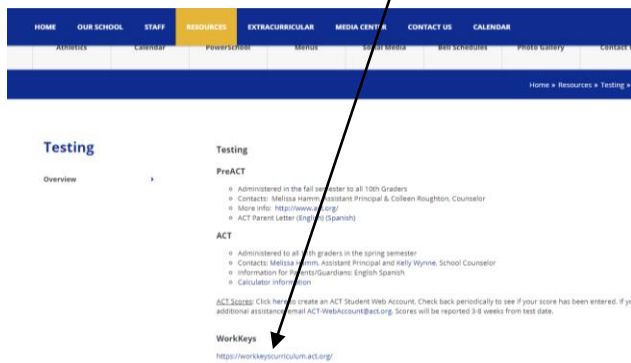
HOME OUR SCHOOL STAFF RESOURCES EXTRACURRICULAR MEDIA CENTER CONTACT US CALENDAR

Athletics Calendar PowerSchool Menus Social Media Bell Schedules Photo Gallery Contact

Home » Resources » Testing »

Testing

Overview ›

Testing

PreACT

Administered in the fall semester to all 10th Graders
Contacts: Melissa Hamm, Assistant Principal & Colleen Roughton, Counselor
More info: http://www.act.org/
ACT Parent Letter (English) (Spanish)

ACT

Administered to all 11th graders in the spring semester
Contacts: Melissa Hamm, Assistant Principal and Kelly Wynne, School Counselor
Information for Parents/Guardians: English Spanish
Calculator information

ACT Scores: Click here to create an ACT Student Web Account. Check back periodically to see if your score has been entered. If you additional assistance email ACT-WebAccount@act.org. Scores will be reported 3-8 weeks from test date.

WorkKeys

https://workkeyscurriculum.act.org/